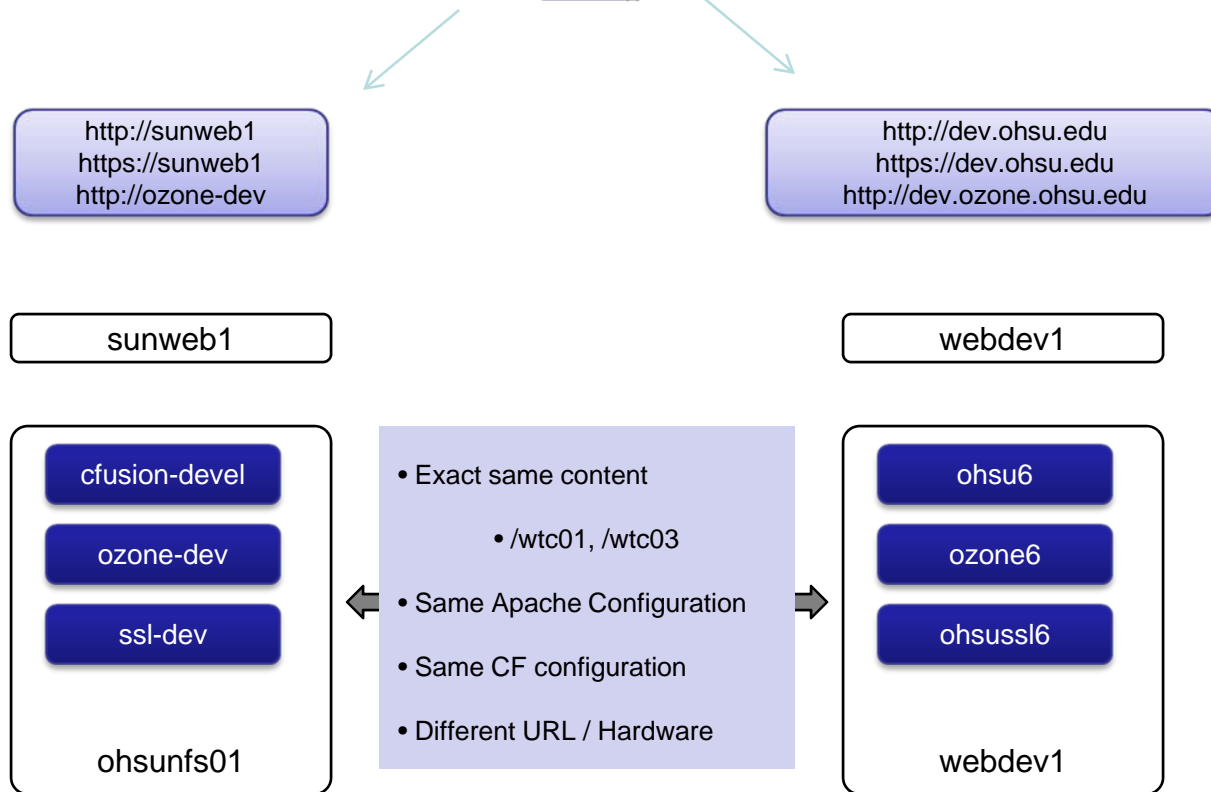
http://sunweb1
https://sunweb1
http://ozone-dev

http://dev.ohsu.edu
https://dev.ohsu.edu
http://dev.ozone.ohsu.edu

sunweb1

webdev1

cfusion-devel

ozone-dev

ssl-dev

ohsunfs01

• Exact same content

• /wtc01, /wtc03

• Same Apache Configuration

• Same CF configuration

• Different URL / Hardware

ohsu6

ozone6

ohsussl6

webdev1